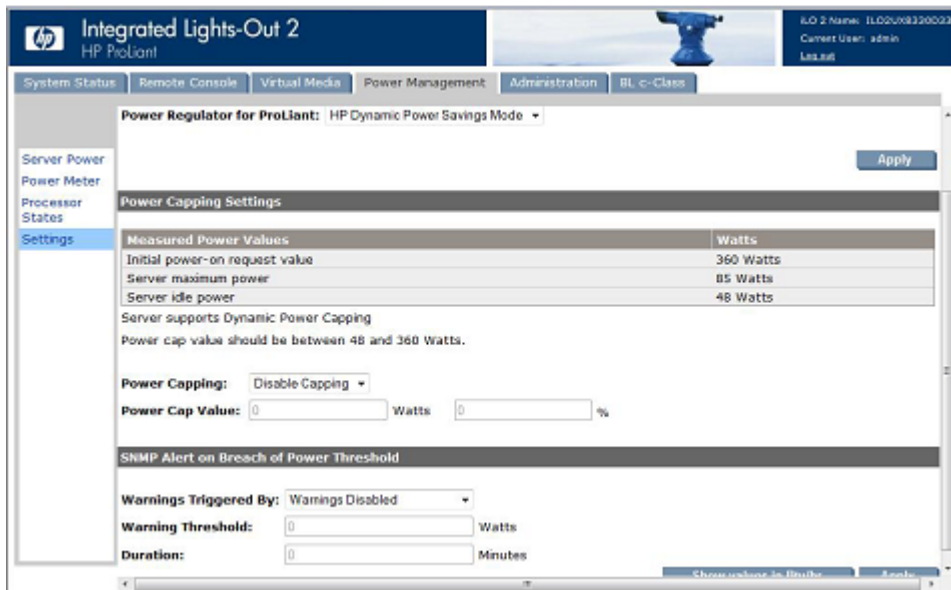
Integrated Lights-Out 2
HP ProLiant

iLO 2 Name: ILO2UX8330023
Current User: admin
Log out

System Status | Remote Console | Virtual Media | Power Management | Administration | BL c-Class

Server Power
Power Meter
Processor States
Settings

Power Regulator for ProLiant: HP Dynamic Power Savings Mode

Apply

Power Capping Settings

| Measured Power Values | Watts |
|---|---|
| Initial power-on request value | 360 Watts |
| Server maximum power | 85 Watts |
| Server idle power | 48 Watts |

Server supports Dynamic Power Capping

Power cap value should be between 48 and 360 Watts.

Power Capping: Disable Capping

Power Cap Value: 0 Watts 0 %

SNMP Alert on Breach of Power Threshold

Warnings Triggered By: Warnings Disabled

Warning Threshold: 0 Watts

Duration: 0 Minutes

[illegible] Apply